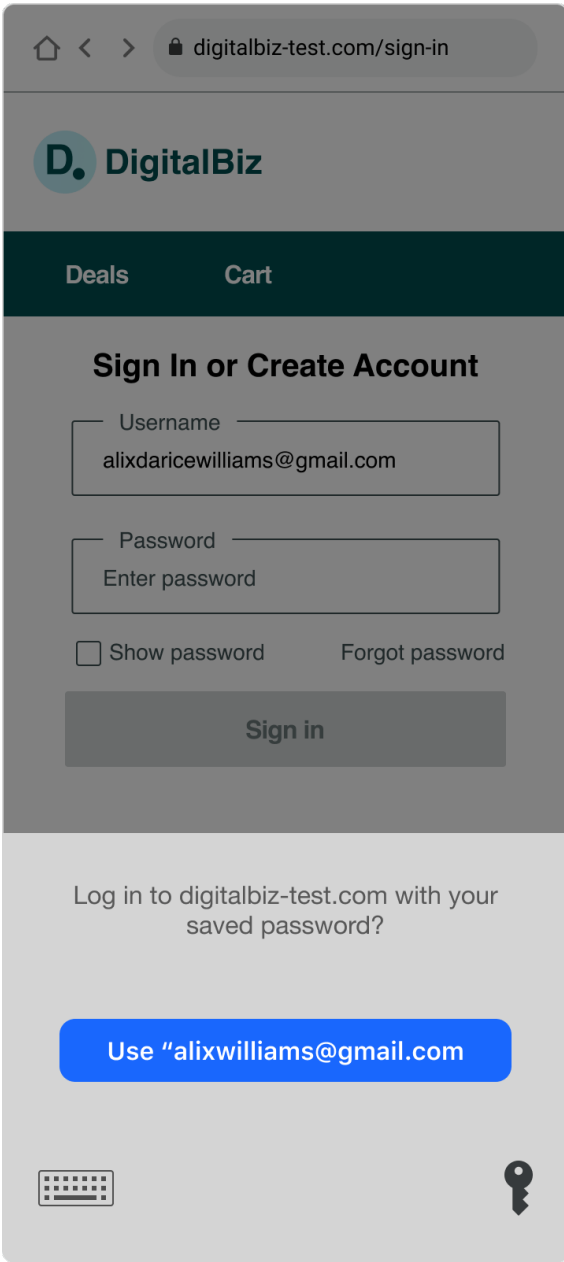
digitalbiz-test.com/sign-in

D. DigitalBiz

Deals Cart

Sign In or Create Account

Username
alixdaricewilliams@gmail.com

Password
Enter password

Show password Forgot password

Sign in

Log in to digitalbiz-test.com with your saved password?

Use “alixwilliams@gmail.com